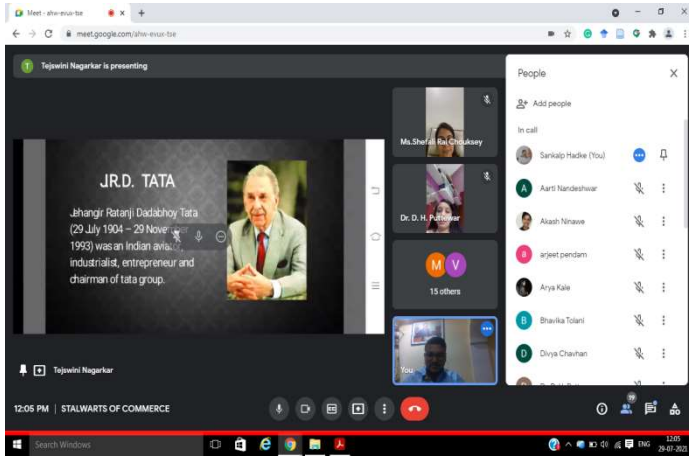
Meet - afw-evux-tse

meet.google.com/afw-evux-tse

T Tejswini Nagarkar is presenting

J.R.D. TATA

Jehangir Ratanji Dadabhoy Tata (29 July 1904 – 29 November 1993) was an Indian aviator, industrialist, entrepreneur and chairman of tata group.

Ms.Shefali Rai Chouksey

Dr. D. H. Puttewar

M V

15 others

You

Tejswini Nagarkar

12:05 PM | STALWARTS OF COMMERCE

People

Add people

In call

Sankalp Hadke (You)

A Aarti Nandeshwar

Akash Ninawe

a arjeet pendam

Arya Kale

B Bhavika Tolani

D Divya Chavhan

Search Windows

ENG

12:05
29-07-2021